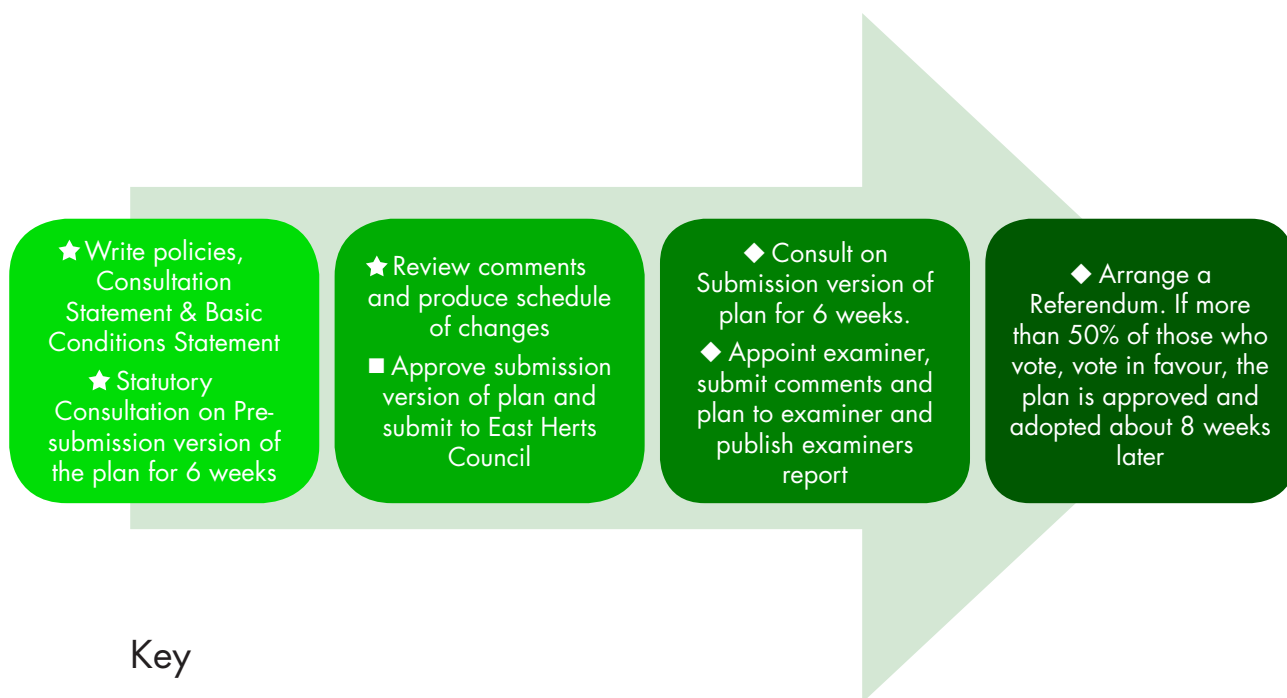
★ Write policies, Consultation Statement & Basic Conditions Statement

★ Statutory Consultation on Pre-submission version of the plan for 6 weeks

★ Review comments and produce schedule of changes

■ Approve submission version of plan and submit to East Herts Council

◆ Consult on Submission version of plan for 6 weeks.

◆ Appoint examiner, submit comments and plan to examiner and publish examiners report

◆ Arrange a Referendum. If more than 50% of those who vote, vote in favour, the plan is approved and adopted about 8 weeks later

Key